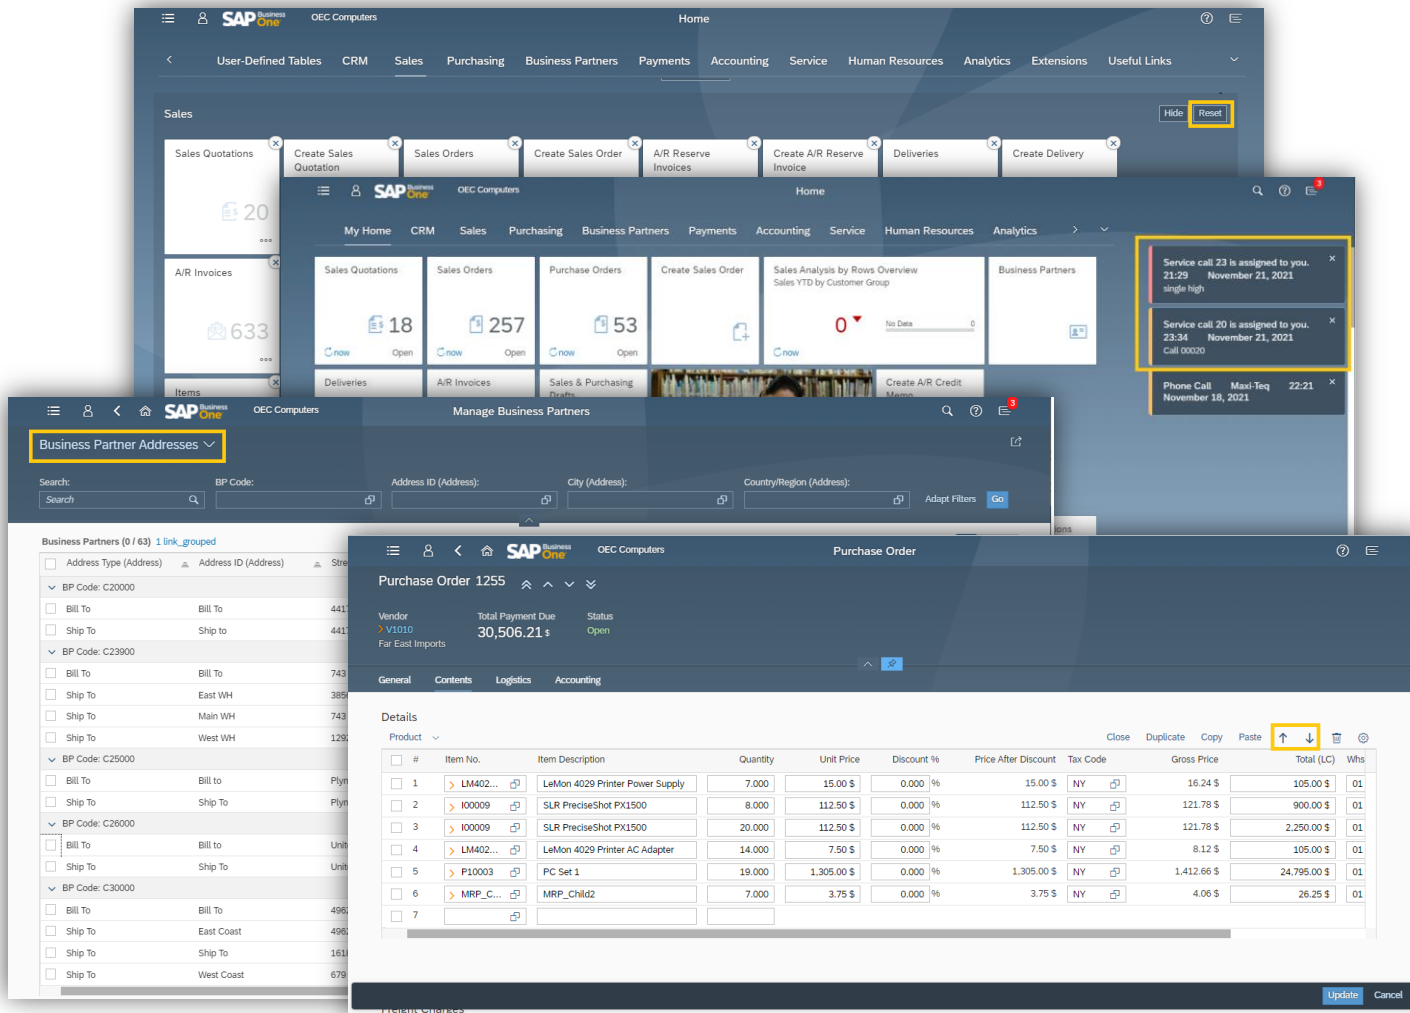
SAP Business One OEC Computers
Home

User-Defined Tables CRM Sales Purchasing Business Partners Payments Accounting Service Human Resources Analytics Extensions Useful Links

Sales
Hide Reset

Sales Quotations
Create Sales Quotation
Sales Orders
Create Sales Order
A/R Reserve Invoices
Create A/R Reserve Invoice
Deliveries
Create Delivery

20
A/R Invoices
633
Items

SAP Business One OEC Computers
Home

My Home CRM Sales Purchasing Business Partners Payments Accounting Service Human Resources Analytics

Sales Quotations
18
now Open
Sales Orders
257
now Open
Purchase Orders
53
now Open
Create Sales Order
Sales Analysis by Rows Overview
Sales YTD by Customer Group
0
No Data 0
now
Business Partners
Deliveries
A/R Invoices
Sales & Purchasing Drafts
Create A/R Credit Memo

Service call 23 is assigned to you.
21:29 November 21, 2021
single high

Service call 20 is assigned to you.
23:34 November 21, 2021
Call 00020

Phone Call Maxi-Teq 22:21
November 18, 2021

SAP Business One OEC Computers
Manage Business Partners

Business Partner Addresses

Search:
Search
BP Code:
Address ID (Address):
City (Address):
Country/Region (Address):
Adapt Filters Go

Business Partners (0 / 63) 1 link_grouped

| Address Type (Address) | Address ID (Address) | Stre |
|---|---|---|
| BP Code: C20000 | | |
| Bill To | Bill To | 441 |
| Ship To | Ship to | 441 |
| BP Code: C23900 | | |
| Bill To | Bill To | 743 |
| Ship To | East WH | 385 |
| Ship To | Main WH | 743 |
| Ship To | West WH | 129 |
| BP Code: C25000 | | |
| Bill To | Bill to | Plyn |
| Ship To | Ship To | Plyn |
| BP Code: C26000 | | |
| Bill To | Bill to | Unit |
| Ship To | Ship To | Unit |
| BP Code: C30000 | | |
| Bill To | Bill To | 496 |
| Ship To | East Coast | 496 |
| Ship To | Ship To | 161 |
| Ship To | West Coast | 679 |

SAP Business One OEC Computers
Purchase Order

Purchase Order 1255

Vendor
V1010
Far East Imports
Total Payment Due
30,506.21 $
Status
Open

General Contents Logistics Accounting

Details
Product
Close Duplicate Copy Paste

| | Item No. | Item Description | Quantity | Unit Price | Discount % | Price After Discount | Tax Code | Gross Price | Total (LC) | Whs |
|---|---|---|---|---|---|---|---|---|---|---|
| 1 | LM402... | LeMon 4029 Printer Power Supply | 7.000 | 15.00 $ | 0.000 % | 15.00 $ | NY | 16.24 $ | 105.00 $ | 01 |
| 2 | I00009 | SLR PreciseShot PX1500 | 8.000 | 112.50 $ | 0.000 % | 112.50 $ | NY | 121.78 $ | 900.00 $ | 01 |
| 3 | I00009 | SLR PreciseShot PX1500 | 20.000 | 112.50 $ | 0.000 % | 112.50 $ | NY | 121.78 $ | 2,250.00 $ | 01 |
| 4 | LM402... | LeMon 4029 Printer AC Adapter | 14.000 | 7.50 $ | 0.000 % | 7.50 $ | NY | 8.12 $ | 105.00 $ | 01 |
| 5 | P10003 | PC Set 1 | 19.000 | 1,305.00 $ | 0.000 % | 1,305.00 $ | NY | 1,412.66 $ | 24,795.00 $ | 01 |
| 6 | MRP_C... | MRP_Child2 | 7.000 | 3.75 $ | 0.000 % | 3.75 $ | NY | 4.06 $ | 26.25 $ | 01 |
| 7 | | | | | | | | | | |

Update Cancel